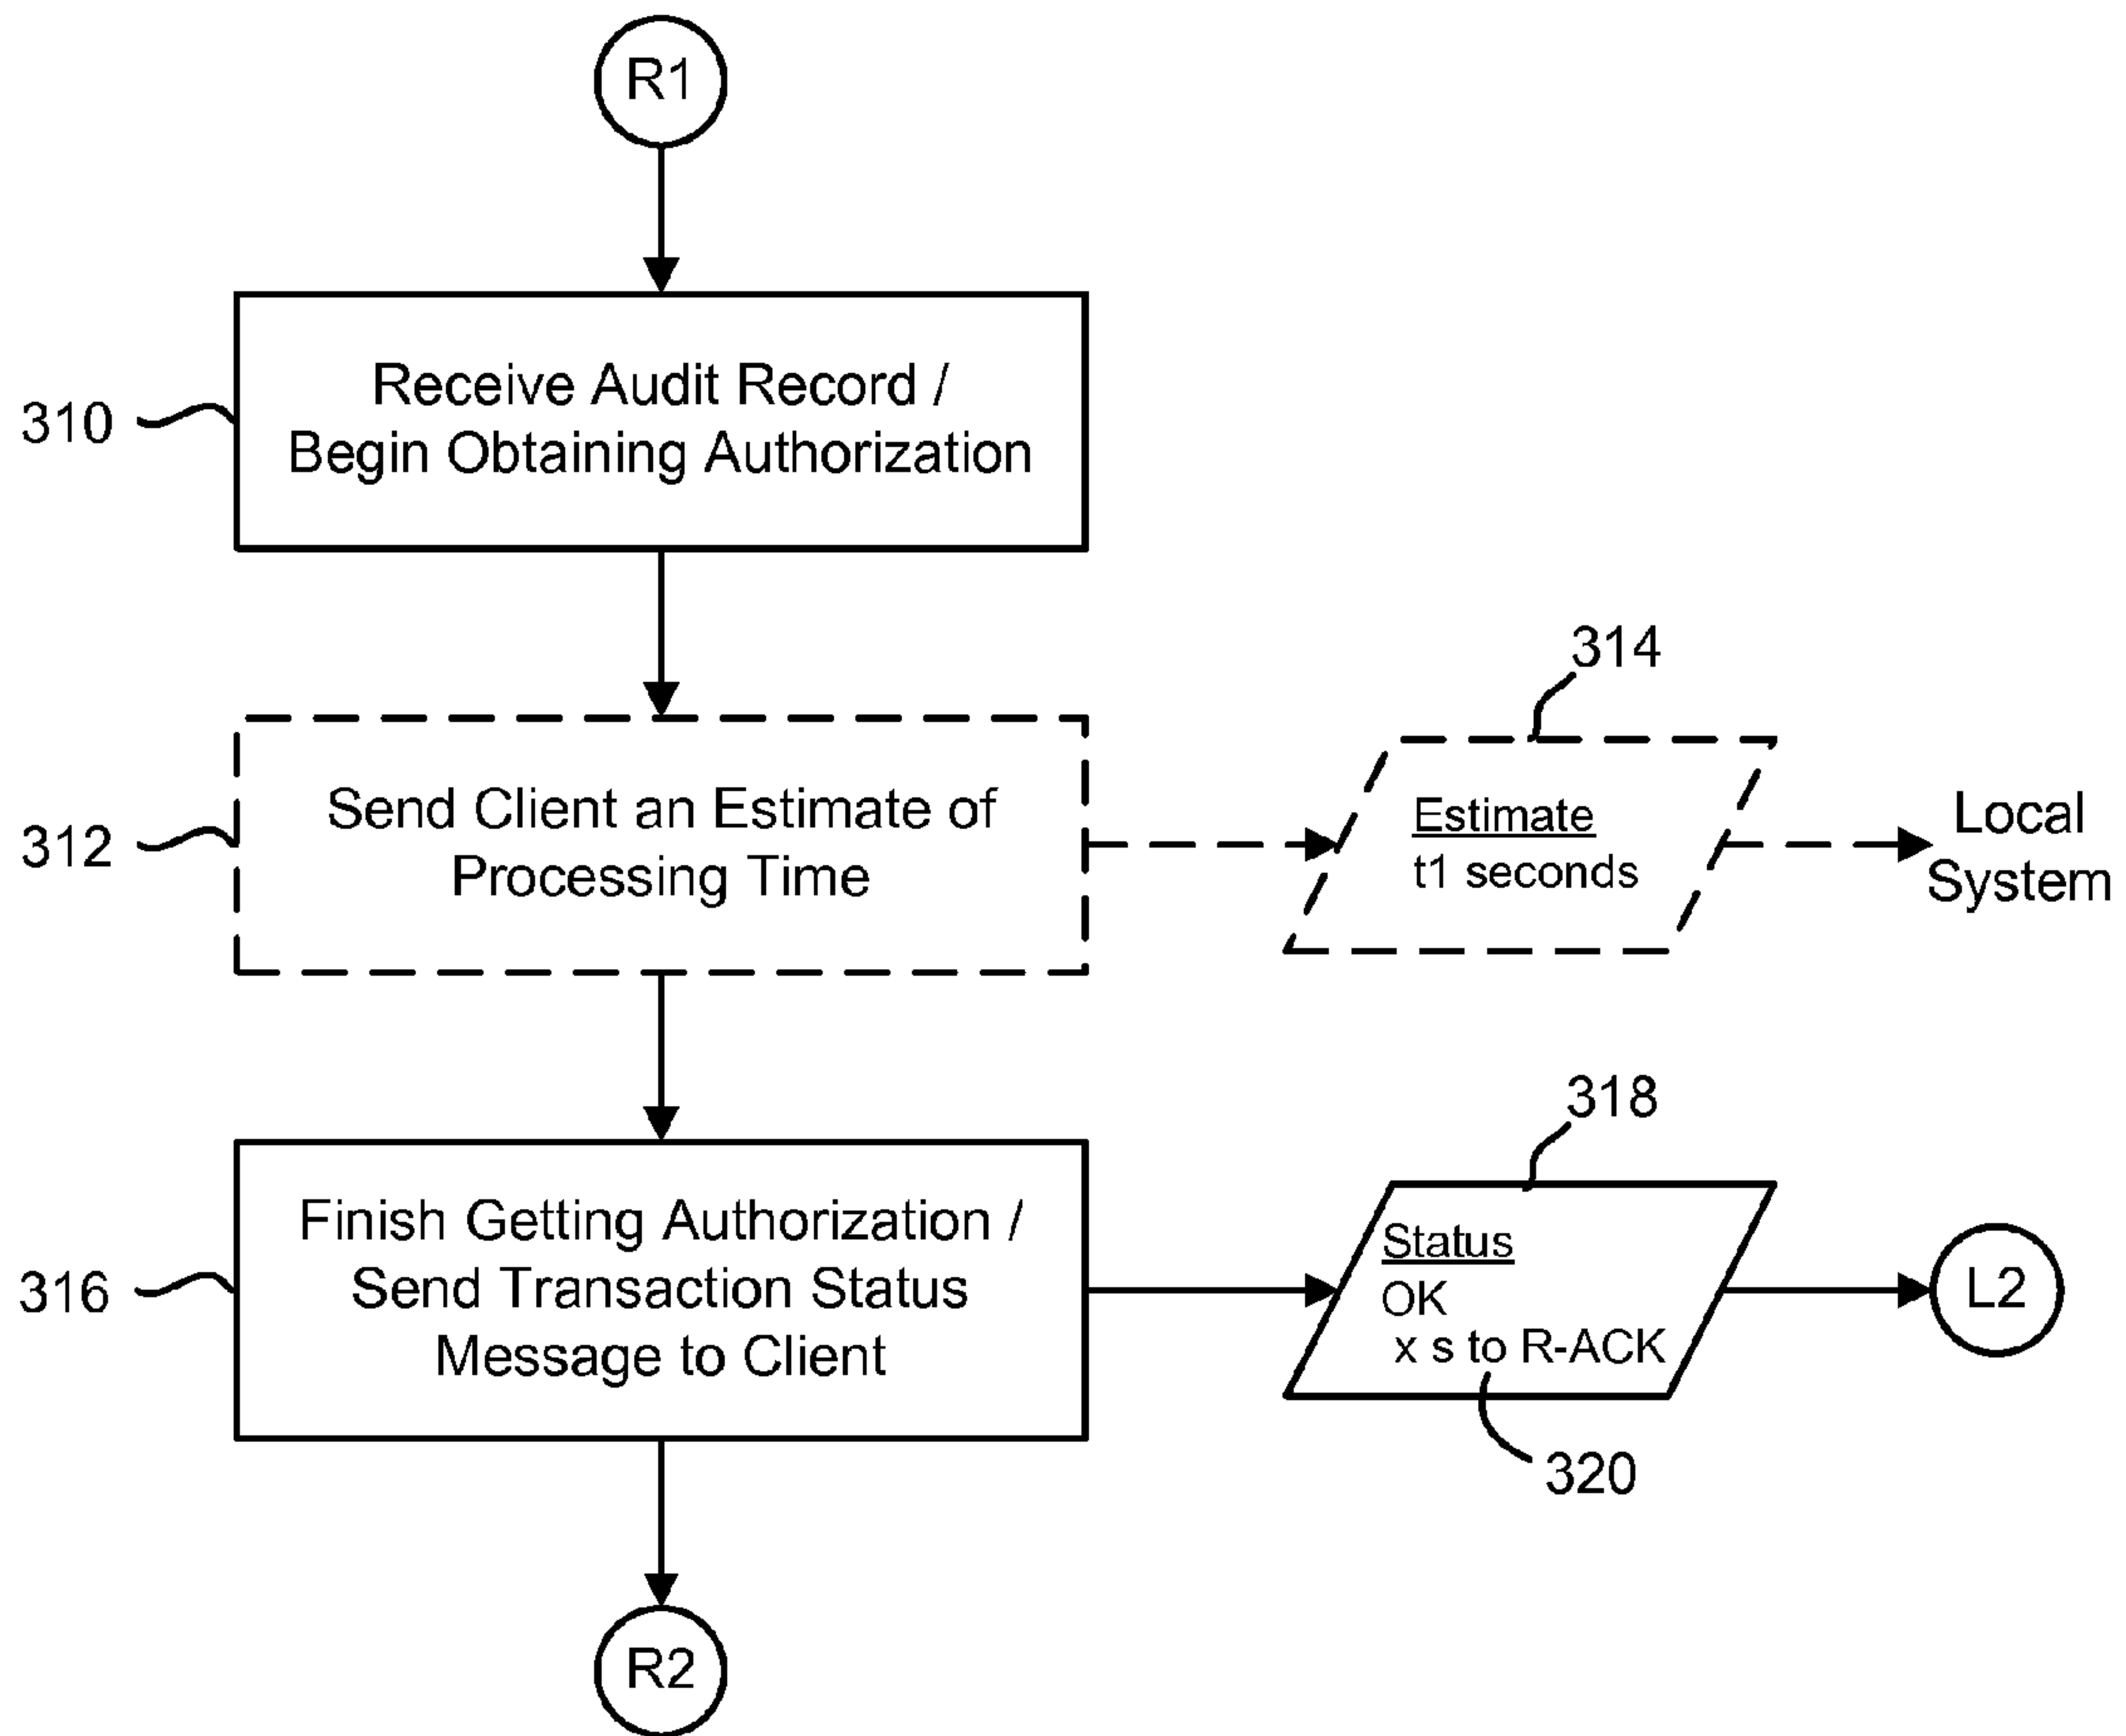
R1

310

Receive Audit Record / Begin Obtaining Authorization

314

312

Send Client an Estimate of Processing Time

Estimate
t1 seconds

Local System

318

316

Finish Getting Authorization / Send Transaction Status Message to Client

Status
OK
x s to R-ACK

L2

320

R2